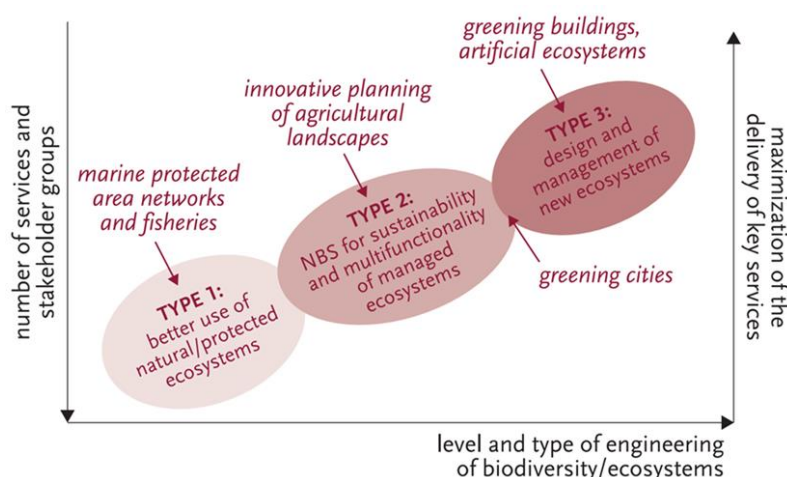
number of services and stakeholder groups

greening buildings, artificial ecosystems

innovative planning of agricultural landscapes

marine protected area networks and fisheries

TYPE 3: design and management of new ecosystems

TYPE 2: NBS for sustainability and multifunctionality of managed ecosystems

TYPE 1: better use of natural/protected ecosystems

greening cities

maximization of the delivery of key services

level and type of engineering of biodiversity/ecosystems